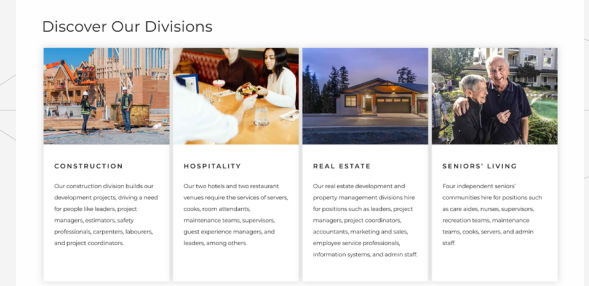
Discover Our Divisions

CONSTRUCTION

Our construction division builds our development projects, driving a need for people like leaders, project managers, estimators, safety professionals, carpenters, labourers, and project coordinators.

HOSPITALITY

Our two hotels and two restaurant venues require the services of servers, cooks, room attendants, maintenance teams, supervisors, guest experience managers, and leaders, among others.

REAL ESTATE

Our real estate development and property management divisions hire for positions such as leaders, project managers, project coordinators, accountants, marketing and sales, employee service professionals, information systems, and admin staff.

SENIORS' LIVING

Four independent seniors' communities hire for positions such as care aides, nurses, supervisors, recreation teams, maintenance teams, cooks, servers, and admin staff.